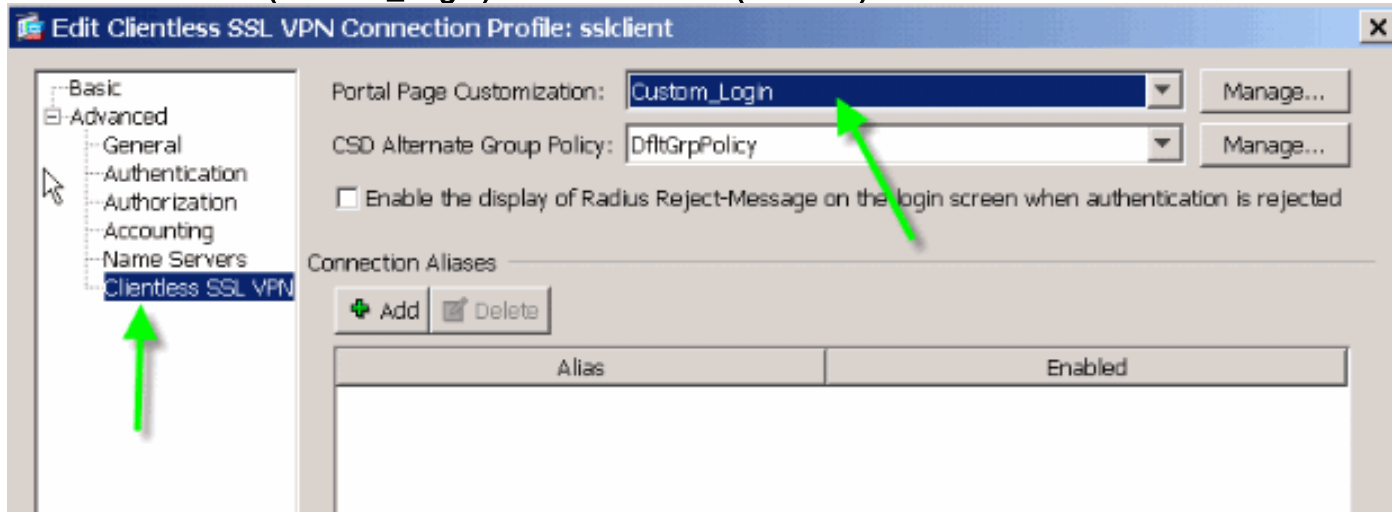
Edit Clientless SSL VPN Connection Profile: sslclient

Basic
Advanced
General
Authentication
Authorization
Accounting
Name Servers
Clientless SSL VPN

Portal Page Customization: Custom_Login
Manage...

CSD Alternate Group Policy: DfltGrpPolicy
Manage...

Enable the display of Radius Reject-Message on the login screen when authentication is rejected

Connection Aliases

Add
Delete

| Alias | Enabled |
|---|---|